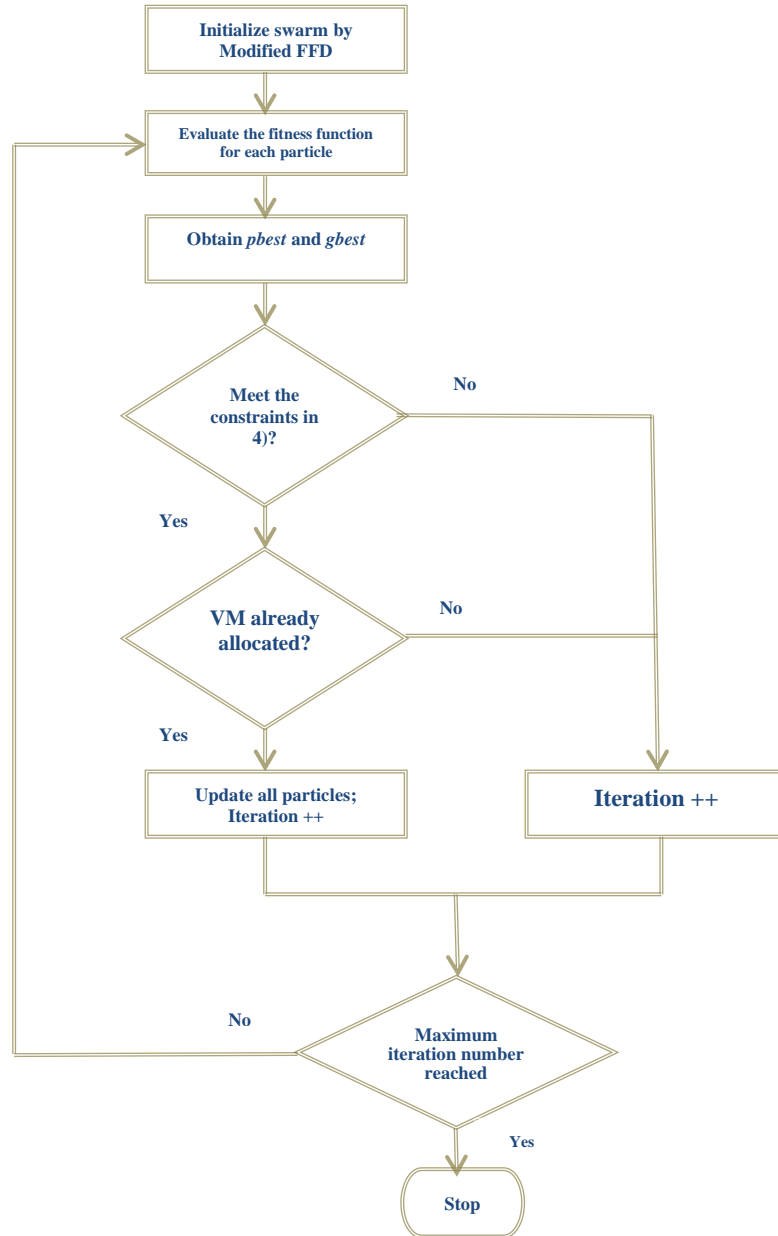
Initialize swarm by Modified FFD

Evaluate the fitness function for each particle

Obtain *pbest* and *gbest*

Meet the constraints in 4)?

No

Yes

VM already allocated?

No

Yes

Update all particles; Iteration ++

Iteration ++

No

Maximum iteration number reached

Yes

Stop